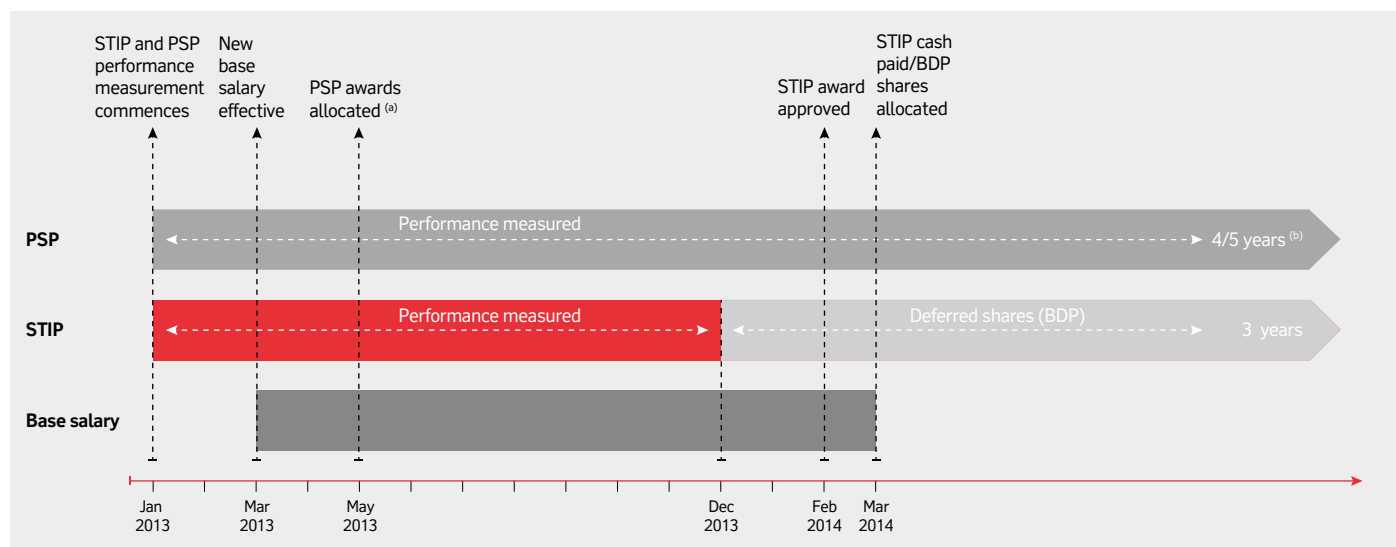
STIP and PSP performance measurement commences

New base salary effective

PSP awards allocated $^{(a)}$

STIP award approved

STIP cash paid/BDP shares allocated

PSP

Performance measured

4/5 years $^{(b)}$

STIP

Performance measured

Deferred shares (BDP)

3 years

Base salary

Jan 2013

Mar 2013

May 2013

Dec 2013

Feb 2014

Mar 2014